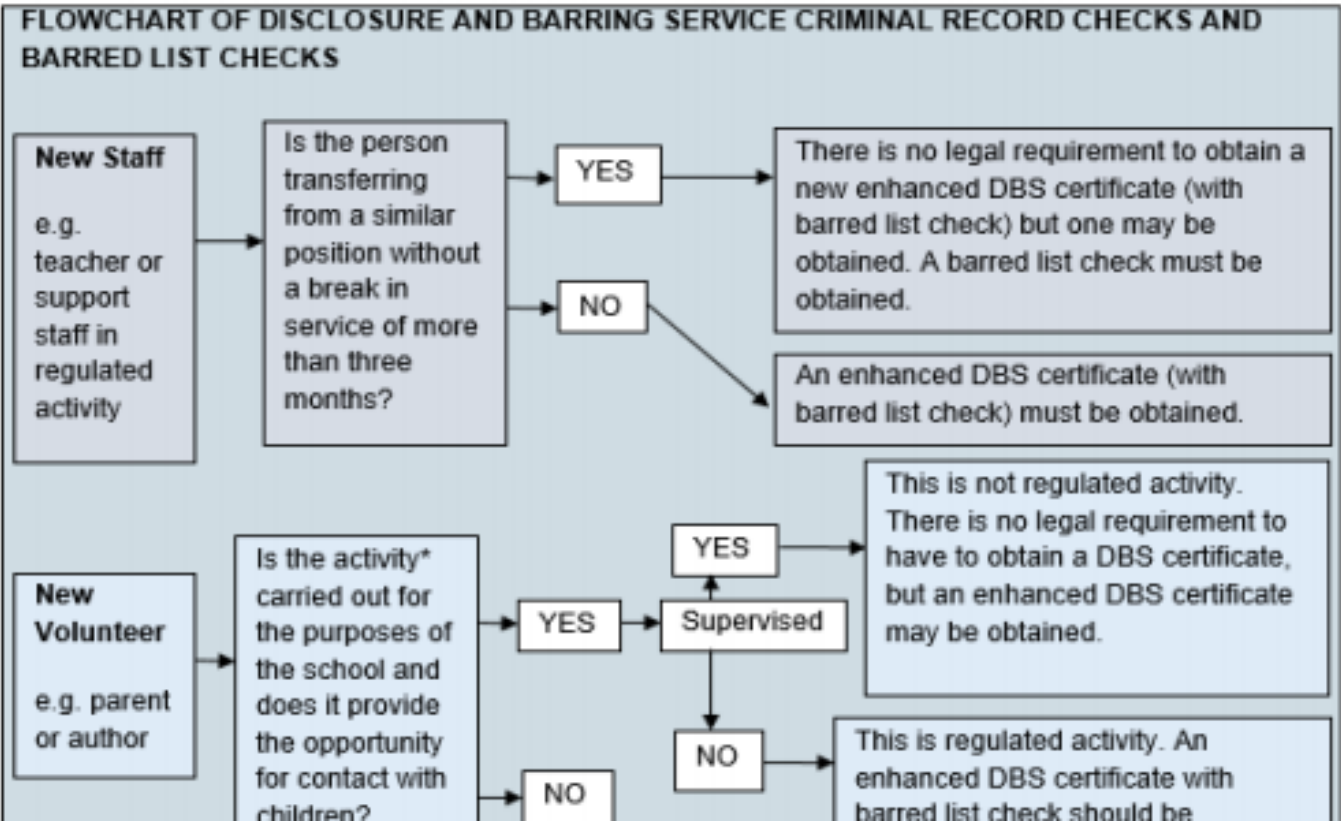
FLOWCHART OF DISCLOSURE AND BARRING SERVICE CRIMINAL RECORD CHECKS AND BARRED LIST CHECKS

New Staff

e.g. teacher or support staff in regulated activity

Is the person transferring from a similar position without a break in service of more than three months?

YES

There is no legal requirement to obtain a new enhanced DBS certificate (with barred list check) but one may be obtained. A barred list check must be obtained.

NO

An enhanced DBS certificate (with barred list check) must be obtained.

New Volunteer

e.g. parent or author

Is the activity* carried out for the purposes of the school and does it provide the opportunity for contact with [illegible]

YES

Supervised

YES

This is not regulated activity. There is no legal requirement to have to obtain a DBS certificate, but an enhanced DBS certificate may be obtained.

NO

This is regulated activity. An enhanced DBS certificate with barred list check should be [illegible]

NO